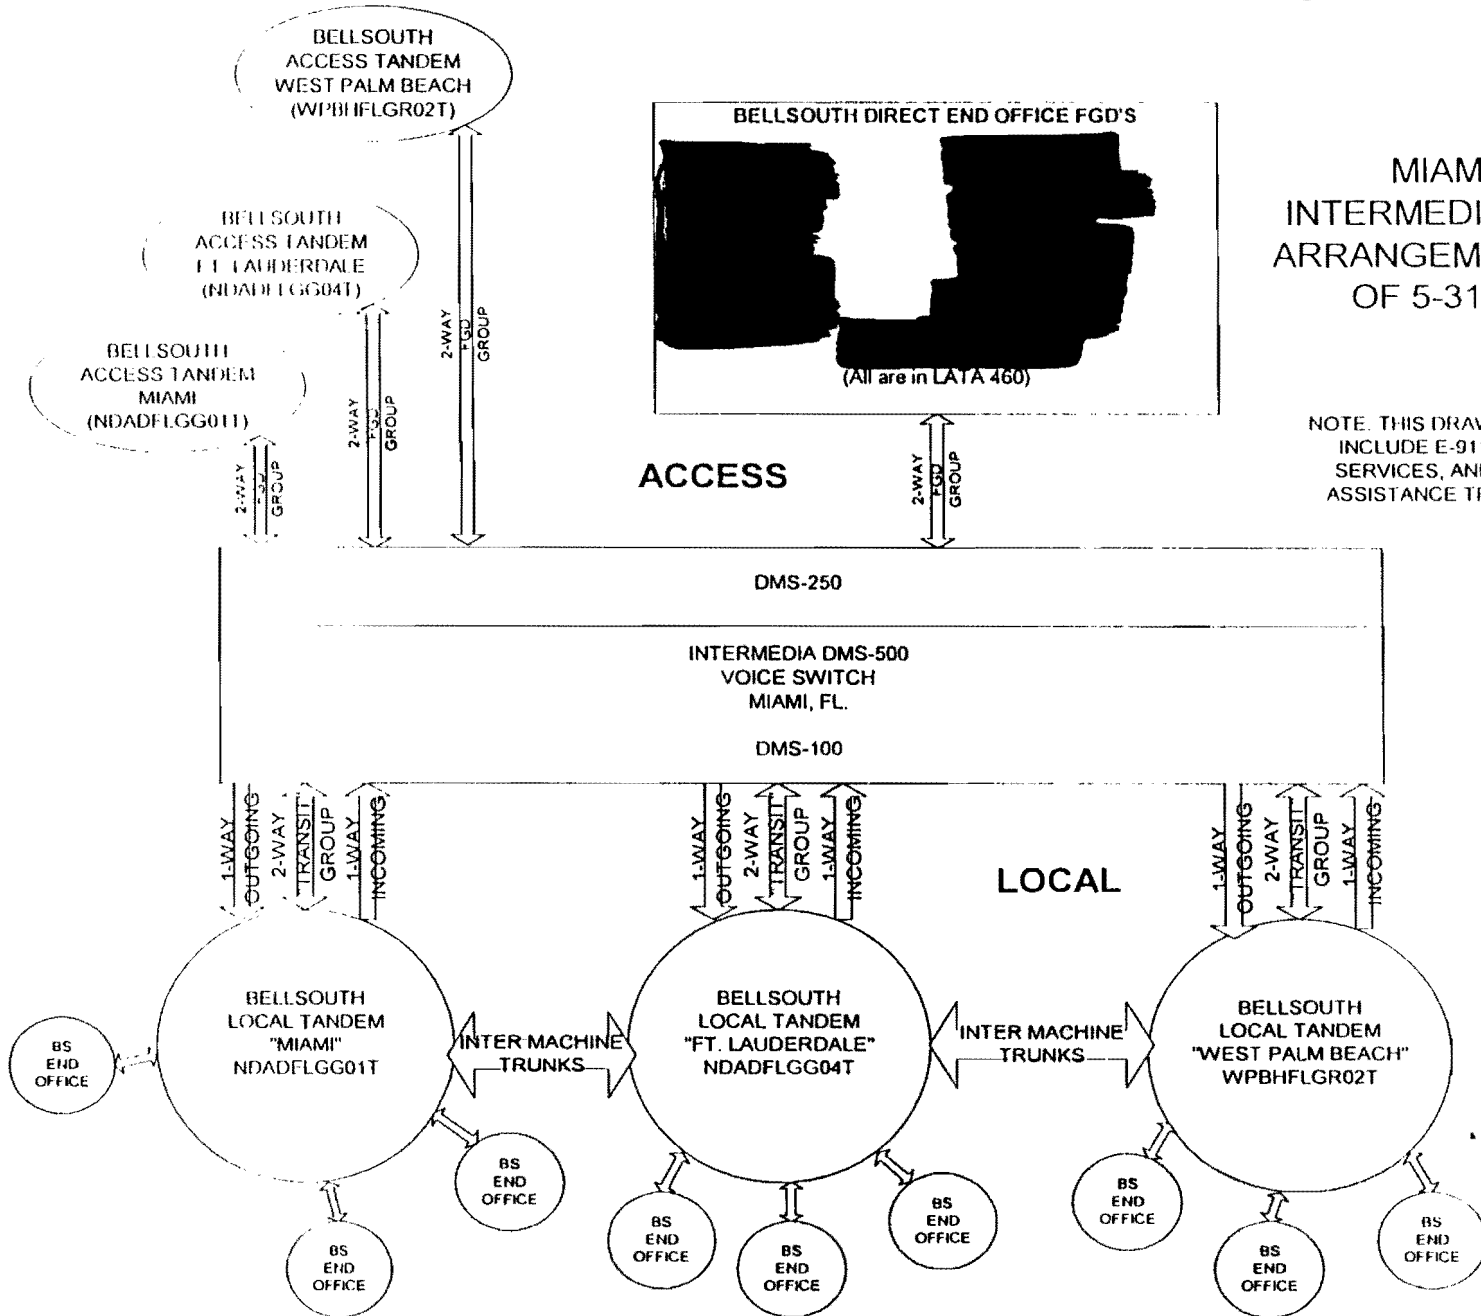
BELLSOUTH ACCESS TANDEM WEST PALM BEACH (WPBHFLGR02T)

BELLSOUTH ACCESS TANDEM FT LAUDERDALE (NDADFLGG04T)

BELLSOUTH ACCESS TANDEM MIAMI (NDADFLGG01T)

BELLSOUTH DIRECT END OFFICE FGD'S

(All are in LATA 460)

MIAM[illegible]
INTERMEDI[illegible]
ARRANGEM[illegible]
OF 5-31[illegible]

NOTE. THIS DRAW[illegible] INCLUDE E-91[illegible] SERVICES, AN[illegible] ASSISTANCE T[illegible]

2-WAY FGD GROUP

2-WAY FGD GROUP

2-WAY FGD GROUP

ACCESS

2-WAY FGD GROUP

DMS-250

INTERMEDIA DMS-500
VOICE SWITCH
MIAMI, FL.

DMS-100

1-WAY OUTGOING 2-WAY TRANSIT GROUP 1-WAY INCOMING

1-WAY OUTGOING 2-WAY TRANSIT GROUP 1-WAY INCOMING

LOCAL

1-WAY OUTGOING 2-WAY TRANSIT GROUP 1-WAY INCOMING

BELLSOUTH LOCAL TANDEM "MIAMI" NDADFLGG01T

INTER MACHINE TRUNKS

BELLSOUTH LOCAL TANDEM "FT. LAUDERDALE" NDADFLGG04T

INTER MACHINE TRUNKS

BELLSOUTH LOCAL TANDEM "WEST PALM BEACH" WPBHFLGR02T

BS END OFFICE

BS END OFFICE

BS END OFFICE

BS END OFFICE

BS END OFFICE

BS END OFFICE

BS END OFFICE

BS END OFFICE

BS END OFFICE